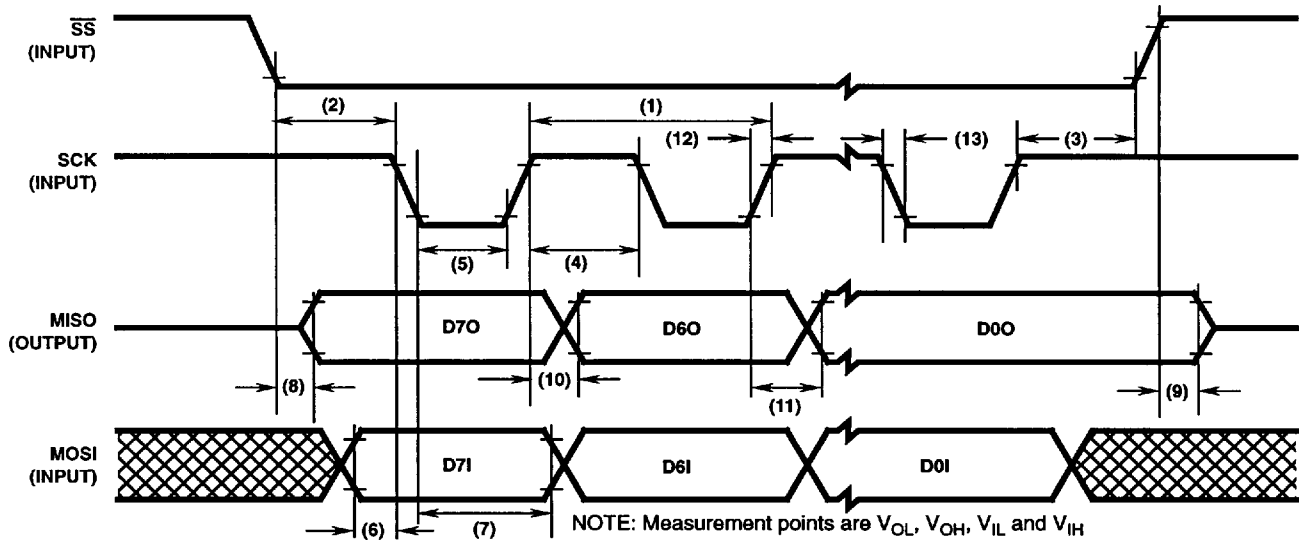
$\overline{SS}$
(INPUT)

(2)

(1)

(12)

(13)

(3)

SCK
(INPUT)

(5)

(4)

MISO
(OUTPUT)

D7O

D6O

D0O

(8)

(10)

(11)

(9)

MOSI
(INPUT)

D7I

D6I

D0I

(6)

(7)

NOTE: Measurement points are $V_{OL}$, $V_{OH}$, $V_{IL}$ and $V_{IH}$